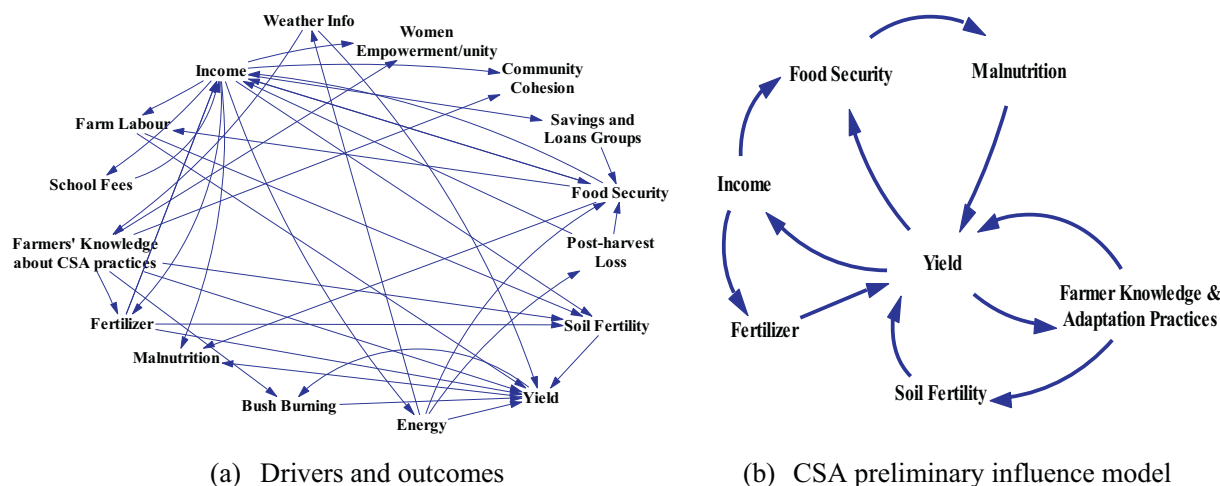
Weather Info

Women Empowerment/unity

Income

Community Cohesion

Farm Labour

Savings and Loans Groups

School Fees

Food Security

Farmers' Knowledge about CSA practices

Post-harvest Loss

Fertilizer

Soil Fertility

Malnutrition

Bush Burning

Yield

Energy

(a) Drivers and outcomes

Food Security

Malnutrition

Income

Yield

Farmer Knowledge & Adaptation Practices

Fertilizer

Soil Fertility

(b) CSA preliminary influence model